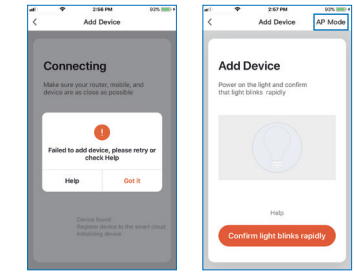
2:56 PM 92%

Add Device

Connecting

Make sure your router, mobile, and device are as close as possible

!

Failed to add device, please retry or check Help

Help

Got it

Device found
Register device to the smart cloud
Initializing device

2:57 PM 93%

Add Device

AP Mode

Add Device

Power on the light and confirm that light blinks rapidly

Help

Confirm light blinks rapidly